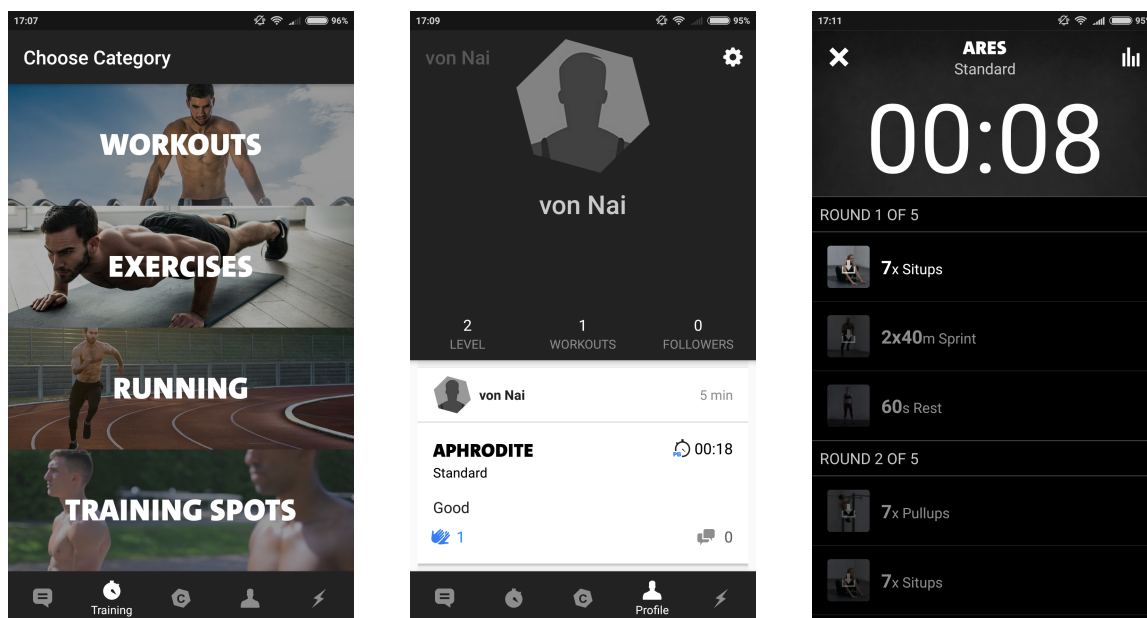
17:07 96%

Choose Category

WORKOUTS

EXERCISES

RUNNING

TRAINING SPOTS

Training

17:09 95%

von Nai

von Nai

2
LEVEL

1
WORKOUTS

0
FOLLOWERS

von Nai 5 min

APHRODITE
Standard

PB 00:18

Good

1

0

Profile

17:11 95

ARES
Standard

00:08

ROUND 1 OF 5

7x Situps

2x40m Sprint

60s Rest

ROUND 2 OF 5

7x Pullups

7x Situps